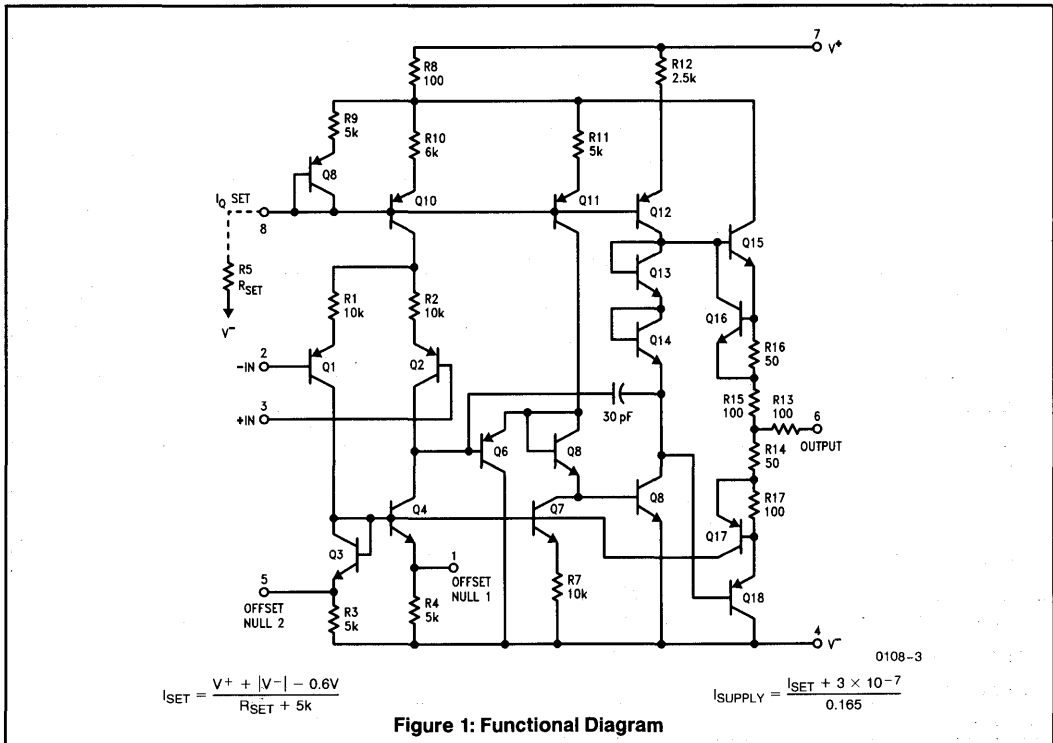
7
V+
R8
100
R12
2.5k
R9
5k
R10
6k
R11
5k
Q8
$I_Q$ SET
8
Q10
Q11
Q12
Q15
R5
$R_{SET}$
V−
R1
10k
R2
10k
Q13
Q16
R16
50
Q14
2
−IN
Q1
Q2
3
+IN
30 pF
R15
100
R13
100
6
OUTPUT
Q6
Q8
R14
50
Q8
R17
100
Q4
Q7
Q17
Q3
1
OFFSET NULL 1
5
OFFSET NULL 2
R7
10k
Q18
R3
5k
R4
5k
4
V−
0108–3

$I_{SET} = \frac{V^+ + |V^-| - 0.6V}{R_{SET} + 5k}$

$I_{SUPPLY} = \frac{I_{SET} + 3 \times 10^{-7}}{0.165}$

Figure 1: Functional Diagram